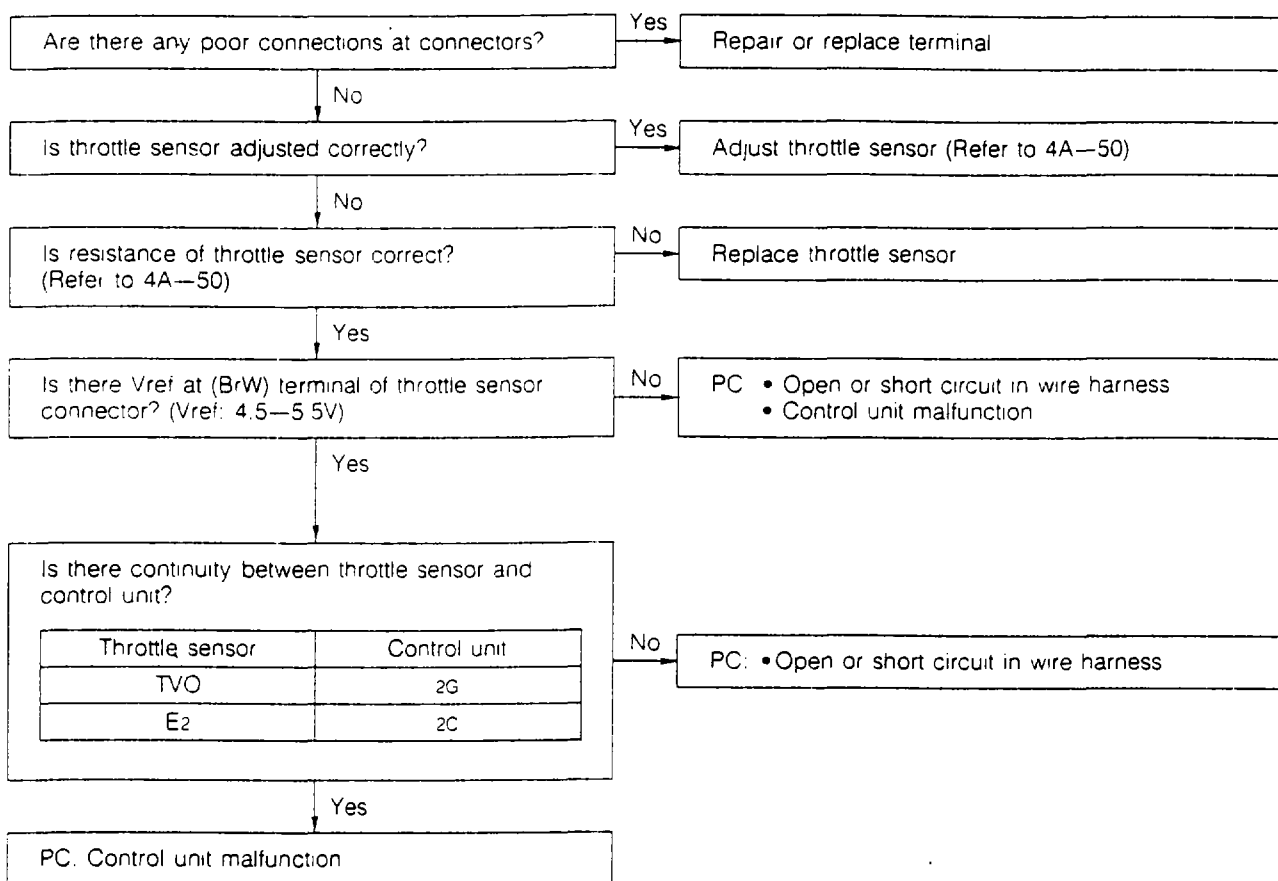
Are there any poor connections at connectors?

Yes

Repair or replace terminal

No

Is throttle sensor adjusted correctly?

Yes

Adjust throttle sensor (Refer to 4A—50)

No

Is resistance of throttle sensor correct? (Refer to 4A—50)

No

Replace throttle sensor

Yes

Is there Vref at (BrW) terminal of throttle sensor connector? (Vref: 4.5—5 5V)

No

PC • Open or short circuit in wire harness
• Control unit malfunction

Yes

Is there continuity between throttle sensor and control unit?

| Throttle sensor | Control unit |
|---|---|
| TVO | 2G |
| $E_2$ | 2C |

No

PC: • Open or short circuit in wire harness

Yes

PC. Control unit malfunction